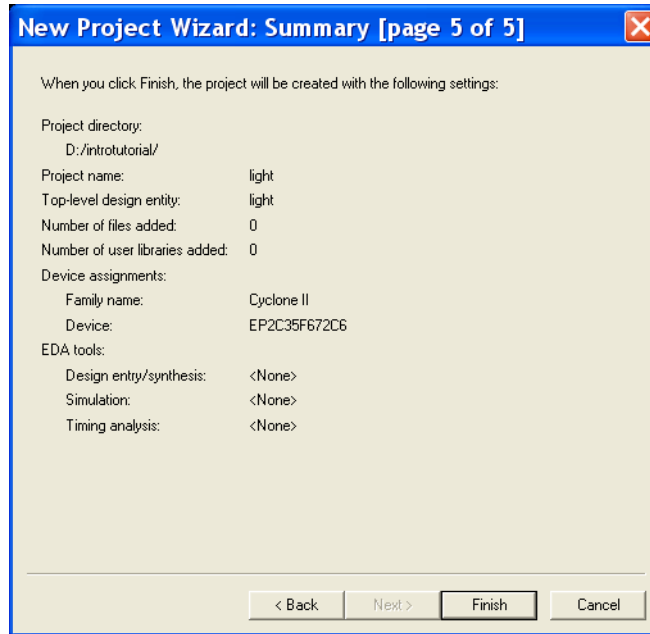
New Project Wizard: Summary [page 5 of 5]

When you click Finish, the project will be created with the following settings:

Project directory:
D:/introtutorial/

| | |
|---|---|
| Project name: | light |
| Top-level design entity: | light |
| Number of files added: | 0 |
| Number of user libraries added: | 0 |
| Device assignments: | |
| Family name: | Cyclone II |
| Device: | EP2C35F672C6 |
| EDA tools: | |
| Design entry/synthesis: | <None> |
| Simulation: | <None> |
| Timing analysis: | <None> |

< Back    Next >    Finish    Cancel